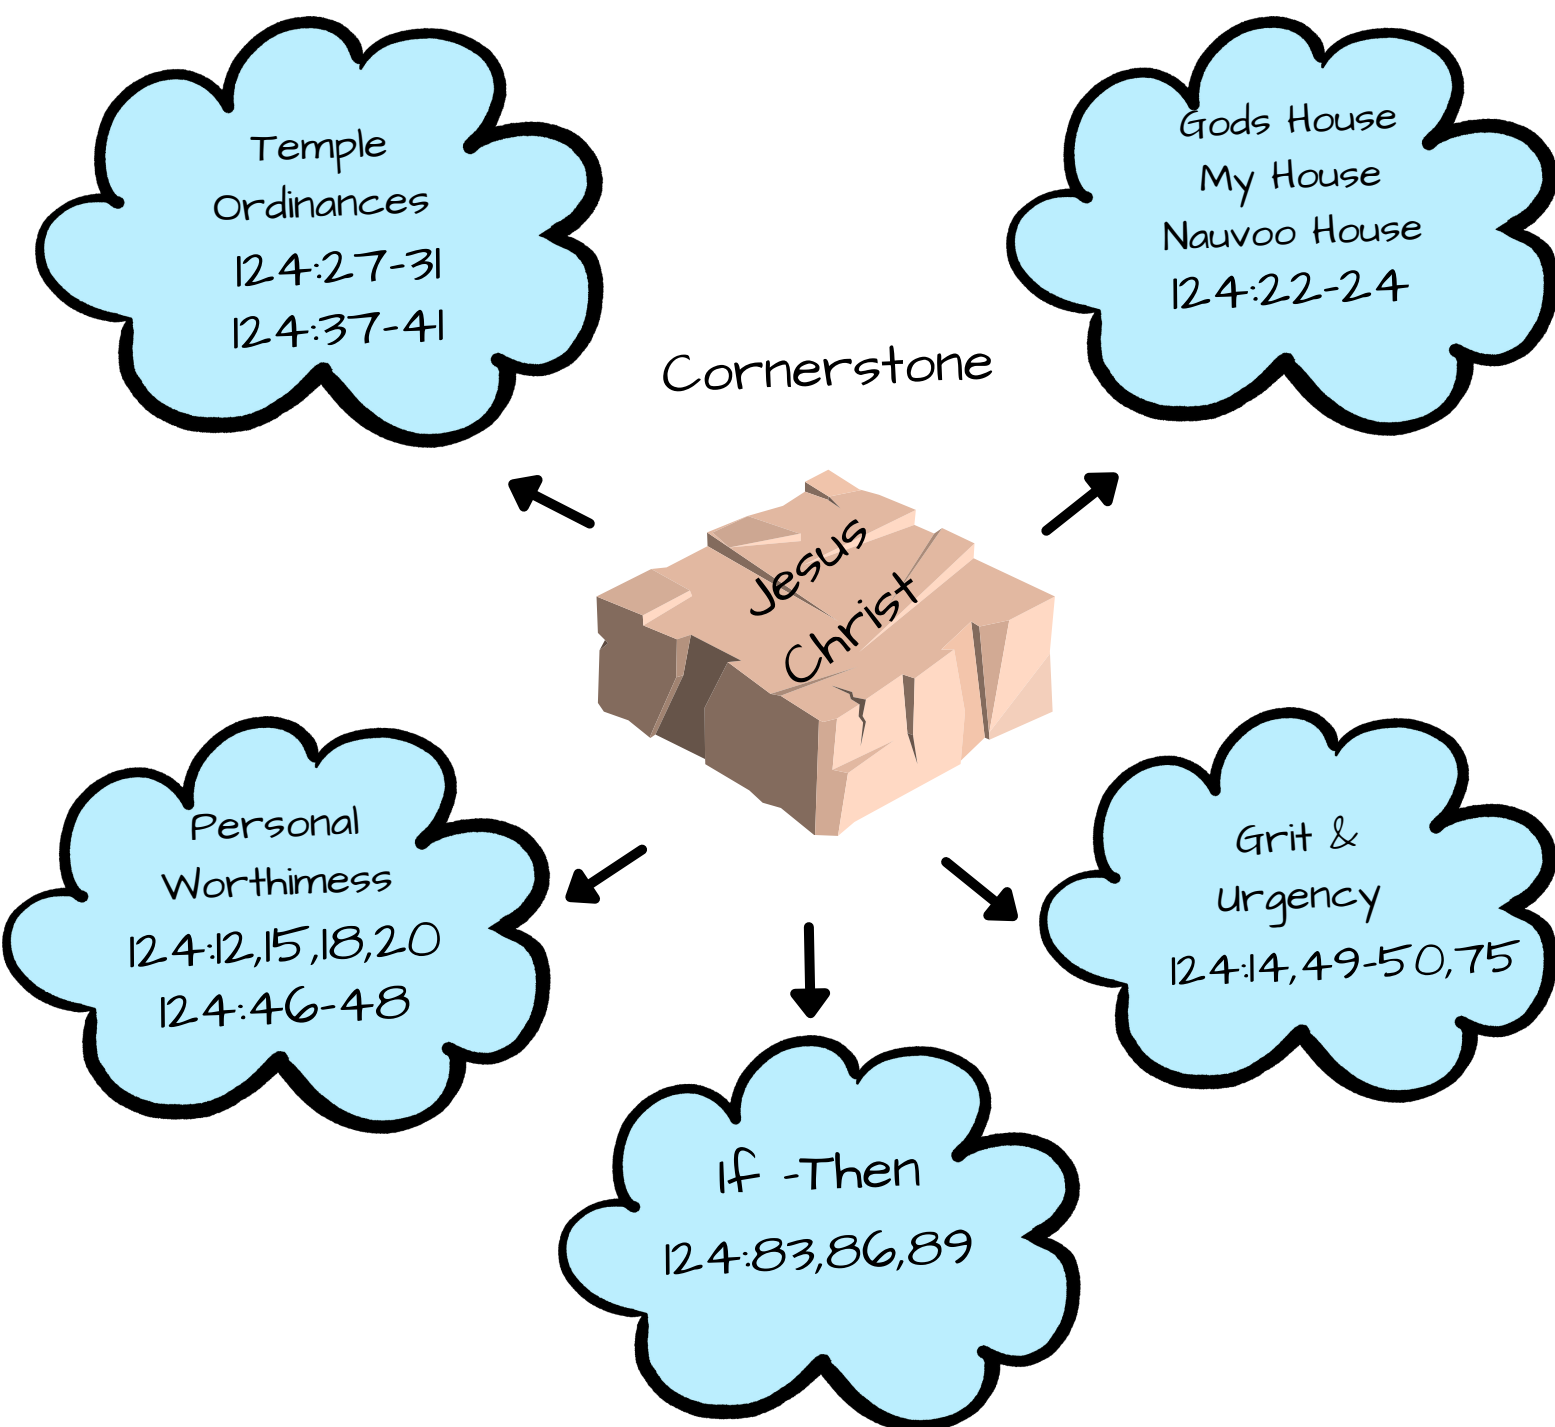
Temple Ordinances
124:27-31
124:37-41

Gods House
My House
Nauvoo House
124:22-24

Cornerstone

Jesus Christ

Personal Worthimess
124:12,15,18,20
124:46-48

Grit & urgency
124:14,49-50,75

If -Then
124:83,86,89